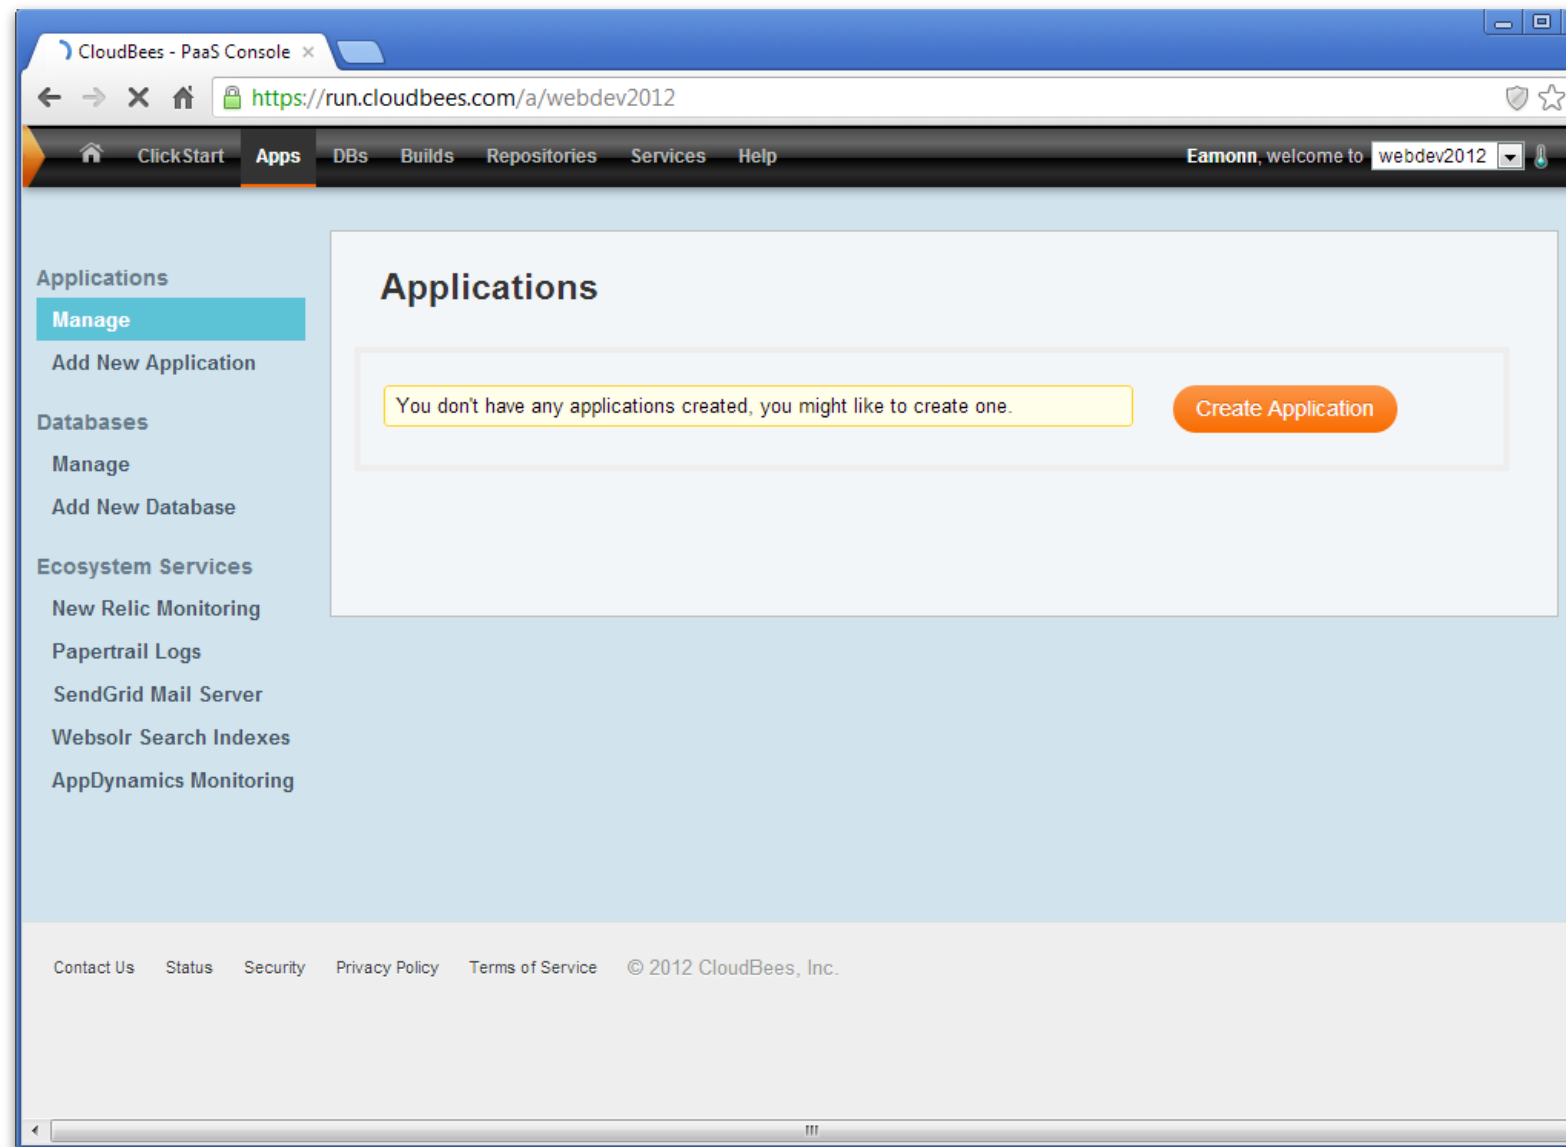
CloudBees - PaaS Console ×

https://run.cloudbees.com/a/webdev2012

ClickStart Apps DBs Builds Repositories Services Help

Eamonn, welcome to webdev2012

Applications
Manage
Add New Application
Databases
Manage
Add New Database
Ecosystem Services
New Relic Monitoring
Papertrail Logs
SendGrid Mail Server
Websolr Search Indexes
AppDynamics Monitoring

Applications

You don't have any applications created, you might like to create one.

Create Application

Contact Us Status Security Privacy Policy Terms of Service © 2012 CloudBees, Inc.